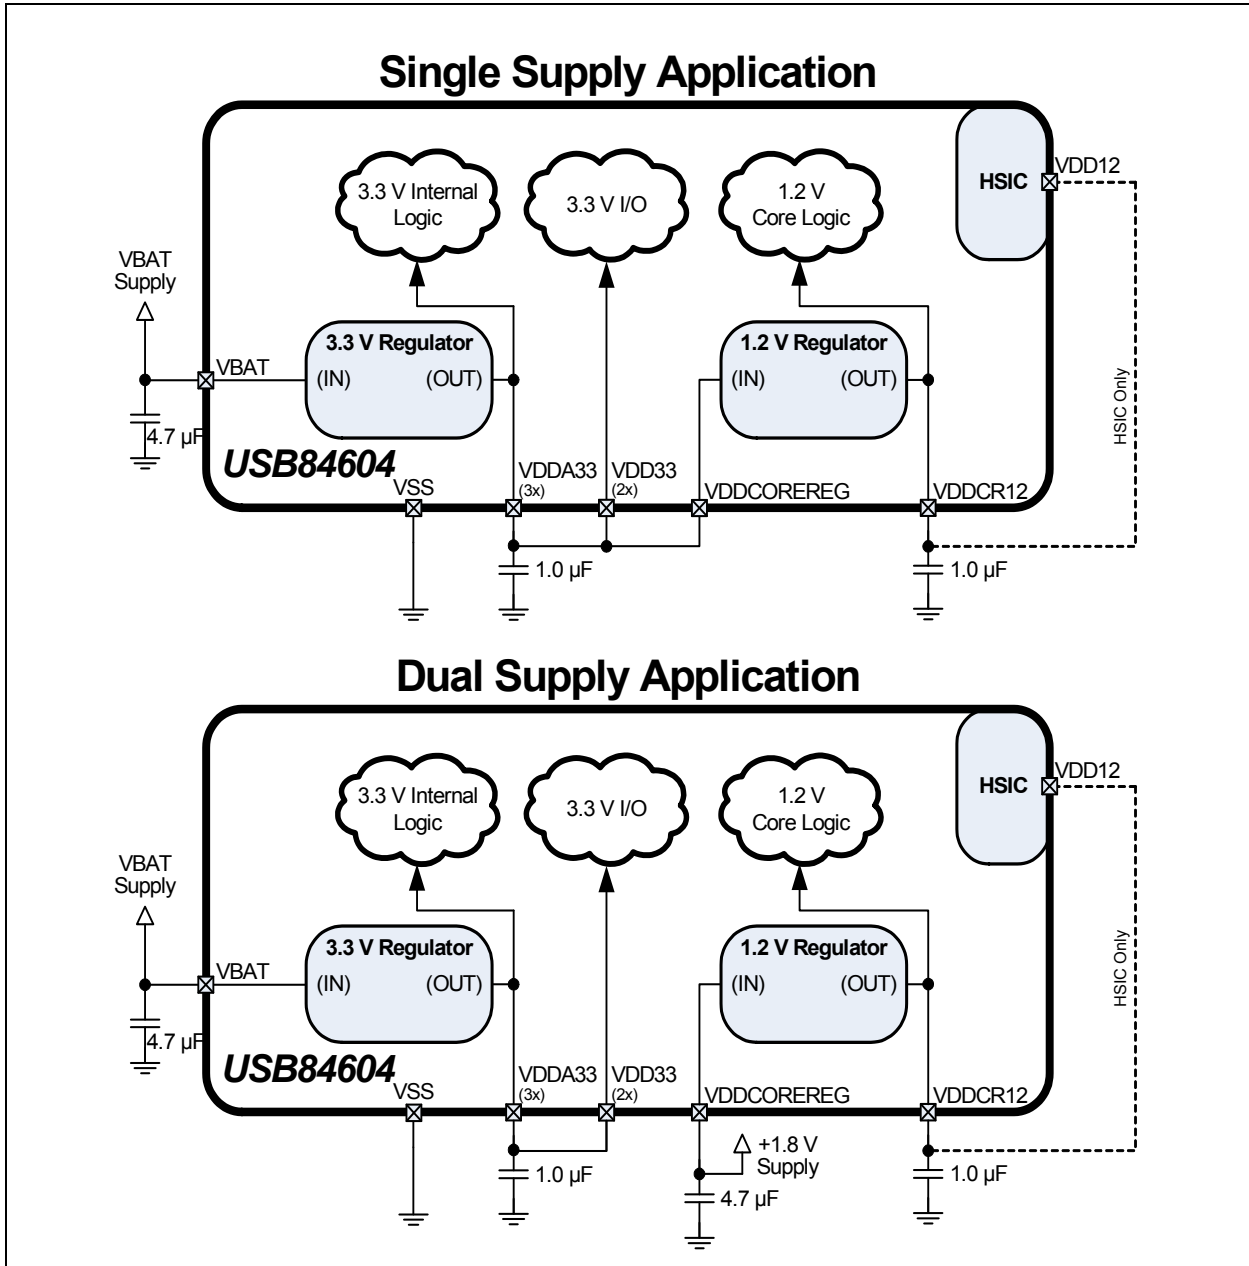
Single Supply Application

3.3 V Internal Logic

3.3 V I/O

1.2 V Core Logic

HSIC

VDD12

VBAT Supply

3.3 V Regulator
(IN) (OUT)

1.2 V Regulator
(IN) (OUT)

HSIC Only

VBAT

4.7 µF

USB84604

VSS

VDDA33 (3x)

VDD33 (2x)

VDDCOREREG

VDDCR12

1.0 µF

1.0 µF

Dual Supply Application

3.3 V Internal Logic

3.3 V I/O

1.2 V Core Logic

HSIC

VDD12

VBAT Supply

3.3 V Regulator
(IN) (OUT)

1.2 V Regulator
(IN) (OUT)

HSIC Only

VBAT

4.7 µF

USB84604

VSS

VDDA33 (3x)

VDD33 (2x)

VDDCOREREG

VDDCR12

+1.8 V Supply

1.0 µF

4.7 µF

1.0 µF